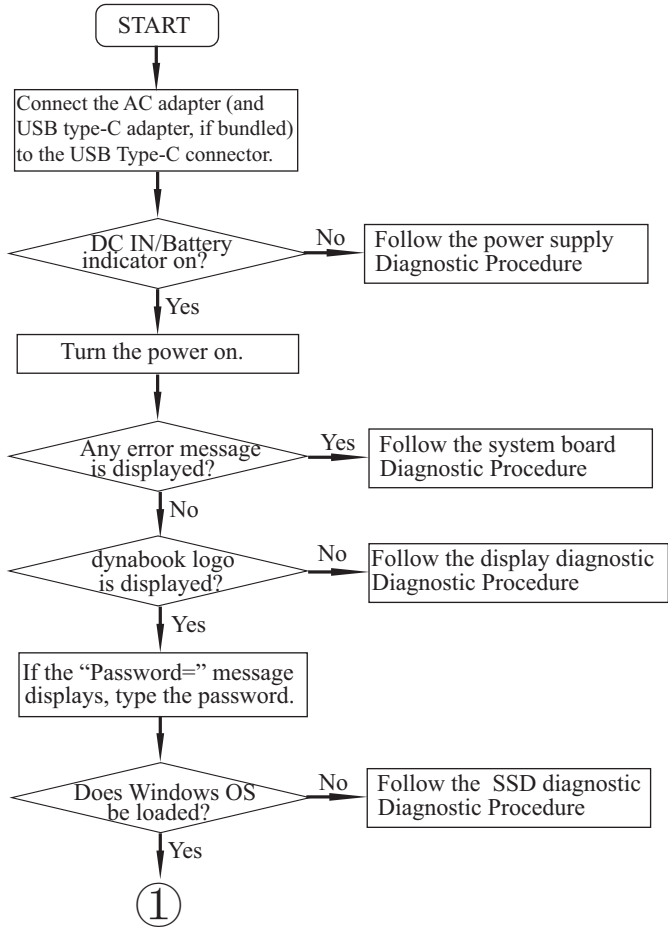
START

Connect the AC adapter (and USB type-C adapter, if bundled) to the USB Type-C connector.

DC IN/Battery indicator on?

No

Follow the power supply Diagnostic Procedure

Yes

Turn the power on.

Any error message is displayed?

Yes

Follow the system board Diagnostic Procedure

No

dynabook logo is displayed?

No

Follow the display diagnostic Diagnostic Procedure

Yes

If the “Password=” message displays, type the password.

Does Windows OS be loaded?

No

Follow the SSD diagnostic Diagnostic Procedure

Yes

①